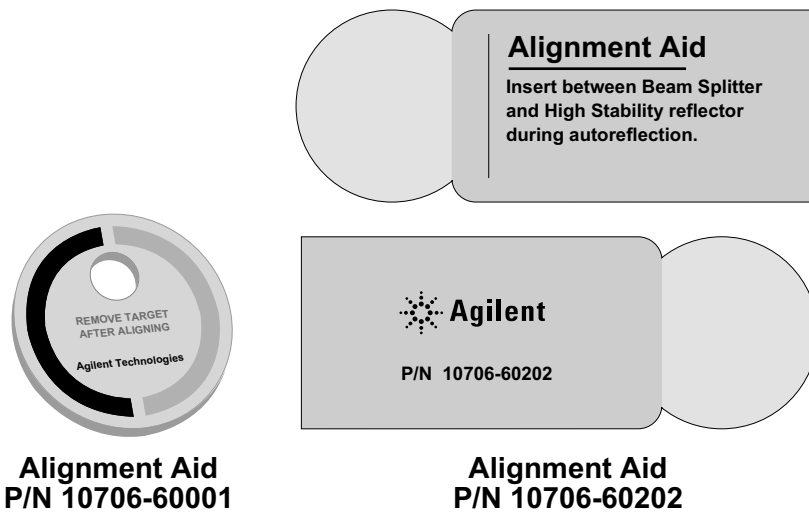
Alignment Aid

Insert between Beam Splitter and High Stability reflector during autoreflection.

REMOVE TARGET AFTER ALIGNING

Agilent Technologies

Agilent

P/N 10706-60202

Alignment Aid
P/N 10706-60001

Alignment Aid
P/N 10706-60202